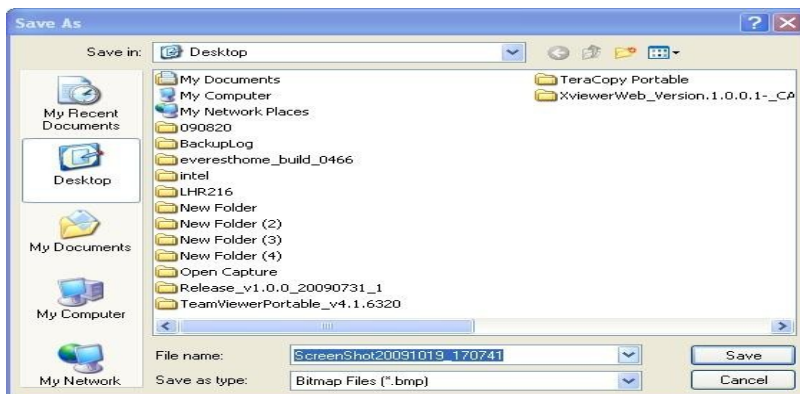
Save As

Save in: Desktop

My Recent Documents

Desktop

My Documents

My Computer

My Network

My Documents
My Computer
My Network Places
090820
BackupLog
everesthome_build_0466
intel
LHR216
New Folder
New Folder (2)
New Folder (3)
New Folder (4)
Open Capture
Release_v1.0.0_20090731_1
TeamViewerPortable_v4.1.6320

TeraCopy Portable
XviewerWeb_Version.1.0.0.1-_CA

File name: ScreenShot20091019_170741

Save as type: Bitmap Files (*.bmp)

Save

Cancel